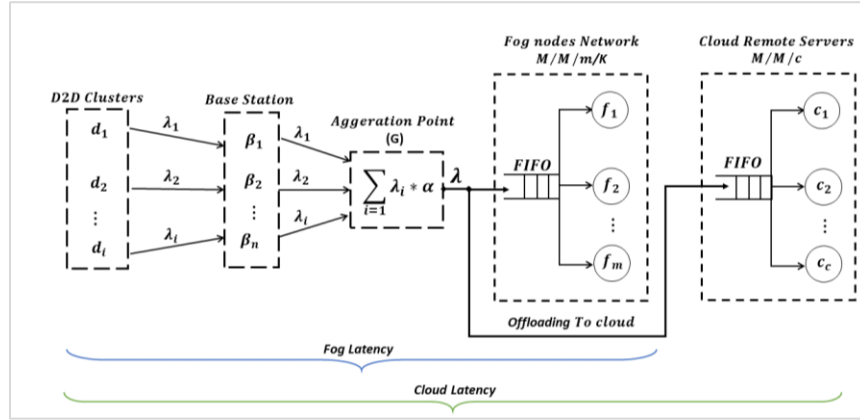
D2D Clusters

$d_1$

$d_2$

$\vdots$

$d_i$

$\lambda_1$

$\lambda_2$

$\lambda_i$

Base Station

$\beta_1$

$\beta_2$

$\vdots$

$\beta_n$

$\lambda_1$

$\lambda_2$

$\lambda_i$

Aggeration Point

(G)

$\sum_{i=1} \lambda_i * \alpha$

$\lambda$

Fog nodes Network

$M/M/m/K$

FIFO

$f_1$

$f_2$

$\vdots$

$f_m$

Cloud Remote Servers

$M/M/c$

FIFO

$c_1$

$c_2$

$\vdots$

$c_c$

Offloading To cloud

Fog Latency

Cloud Latency